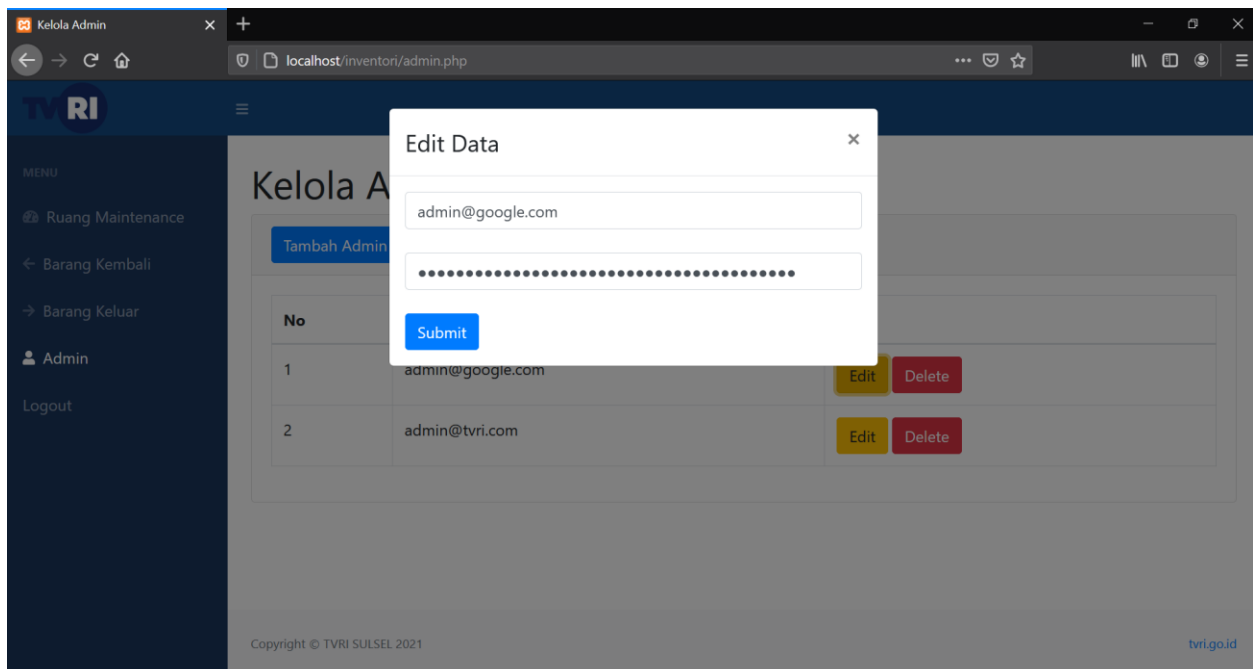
Kelola Admin

localhost/inventori/admin.php

TVRI

MENU

Ruang Maintenance

Barang Kembali

Barang Keluar

Admin

Logout

Kelola A

Tambah Admin

Edit Data

×

admin@google.com

•••••••••••••••••••••••••••••••••••••••

Submit

| No | | |
|---|---|---|
| 1 | admin@google.com | Edit Delete |
| 2 | admin@tvri.com | Edit Delete |

Copyright © TVRI SULSEL 2021

tvri.go.id